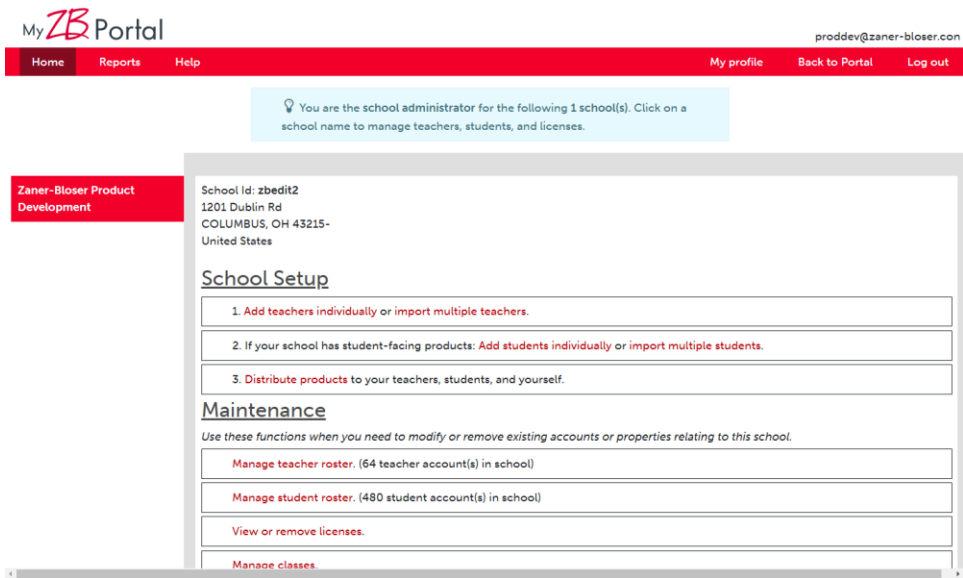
My ZB Portal

proddev@zaner-bloser.con

Home Reports Help My profile Back to Portal Log out

You are the school administrator for the following 1 school(s). Click on a school name to manage teachers, students, and licenses.

Zaner-Bloser Product Development

School Id: zbedit2
1201 Dublin Rd
COLUMBUS, OH 43215-
United States

School Setup

1. Add teachers individually or import multiple teachers.

2. If your school has student-facing products: Add students individually or import multiple students.

3. Distribute products to your teachers, students, and yourself.

Maintenance

Use these functions when you need to modify or remove existing accounts or properties relating to this school.

Manage teacher roster. (64 teacher account(s) in school)

Manage student roster. (480 student account(s) in school)

View or remove licenses.

Manage classes.